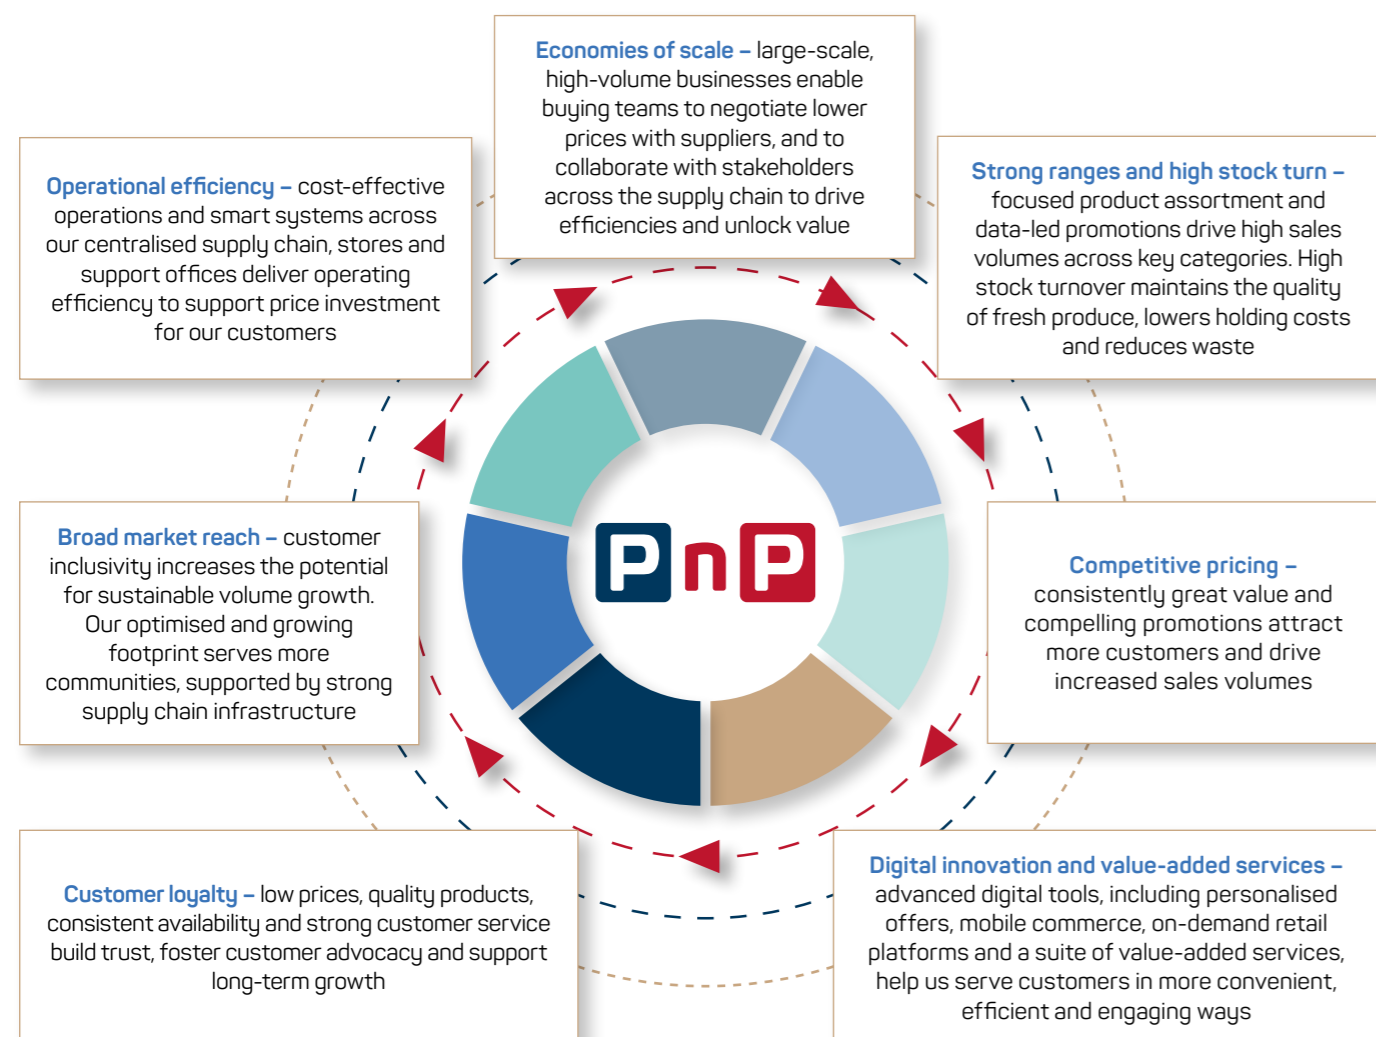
Economies of scale – large-scale, high-volume businesses enable buying teams to negotiate lower prices with suppliers, and to collaborate with stakeholders across the supply chain to drive efficiencies and unlock value

Operational efficiency – cost-effective operations and smart systems across our centralised supply chain, stores and support offices deliver operating efficiency to support price investment for our customers

Strong ranges and high stock turn – focused product assortment and data-led promotions drive high sales volumes across key categories. High stock turnover maintains the quality of fresh produce, lowers holding costs and reduces waste

PnP

Broad market reach – customer inclusivity increases the potential for sustainable volume growth. Our optimised and growing footprint serves more communities, supported by strong supply chain infrastructure

Competitive pricing – consistently great value and compelling promotions attract more customers and drive increased sales volumes

Customer loyalty – low prices, quality products, consistent availability and strong customer service build trust, foster customer advocacy and support long-term growth

Digital innovation and value-added services – advanced digital tools, including personalised offers, mobile commerce, on-demand retail platforms and a suite of value-added services, help us serve customers in more convenient, efficient and engaging ways